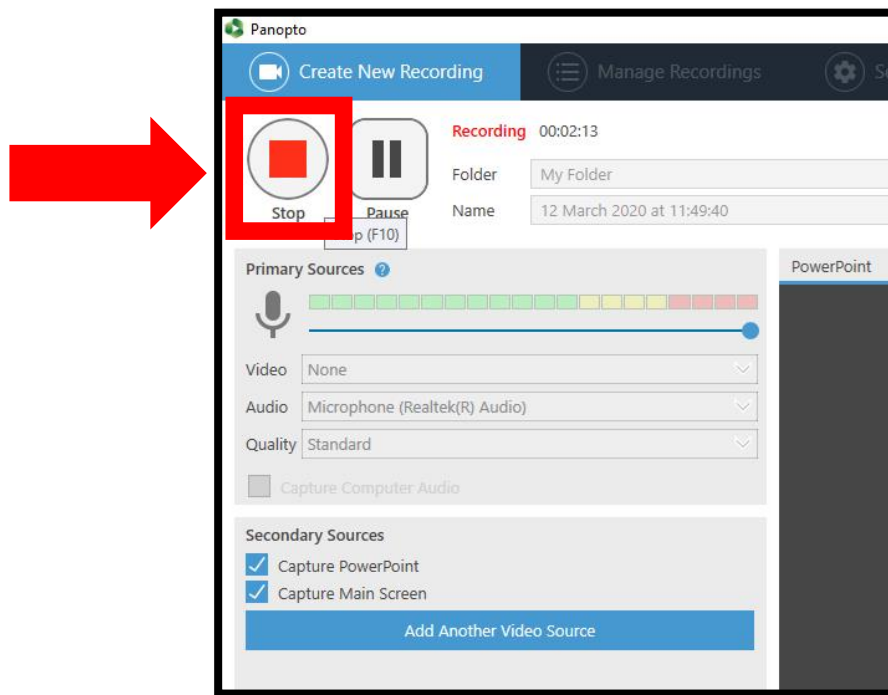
Panopto

Create New Recording

Manage Recordings

S

Recording 00:02:13

Folder My Folder

Name 12 March 2020 at 11:49:40

Stop

Pause

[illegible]p (F10)

Primary Sources

PowerPoint

Video None

Audio Microphone (Realtek(R) Audio)

Quality Standard

Capture Computer Audio

Secondary Sources

Capture PowerPoint

Capture Main Screen

Add Another Video Source